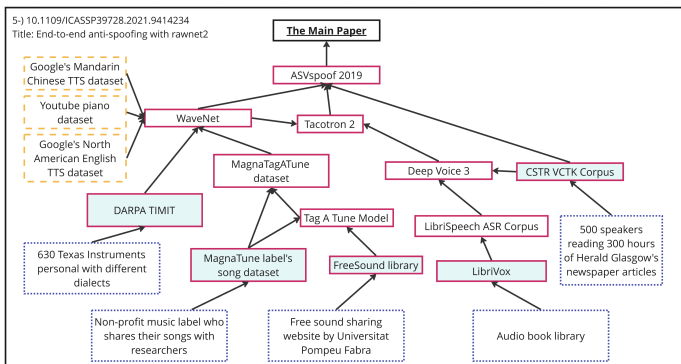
5-) 10.1109/ICASSP39728.2021.9414234
Title: End-to-end anti-spoofing with rawnet2

The Main Paper

ASVspoof 2019

Google's Mandarin Chinese TTS dataset

Youtube piano dataset

Google's North American English TTS dataset

WaveNet

Tacotron 2

MagnaTagATune dataset

Deep Voice 3

CSTR VCTK Corpus

DARPA TIMIT

Tag A Tune Model

LibriSpeech ASR Corpus

500 speakers reading 300 hours of Herald Glasgow's newspaper articles

630 Texas Instruments personal with different dialects

MagnaTune label's song dataset

FreeSound library

LibriVox

Non-profit music label who shares their songs with researchers

Free sound sharing website by Universitat Pompeu Fabra

Audio book library